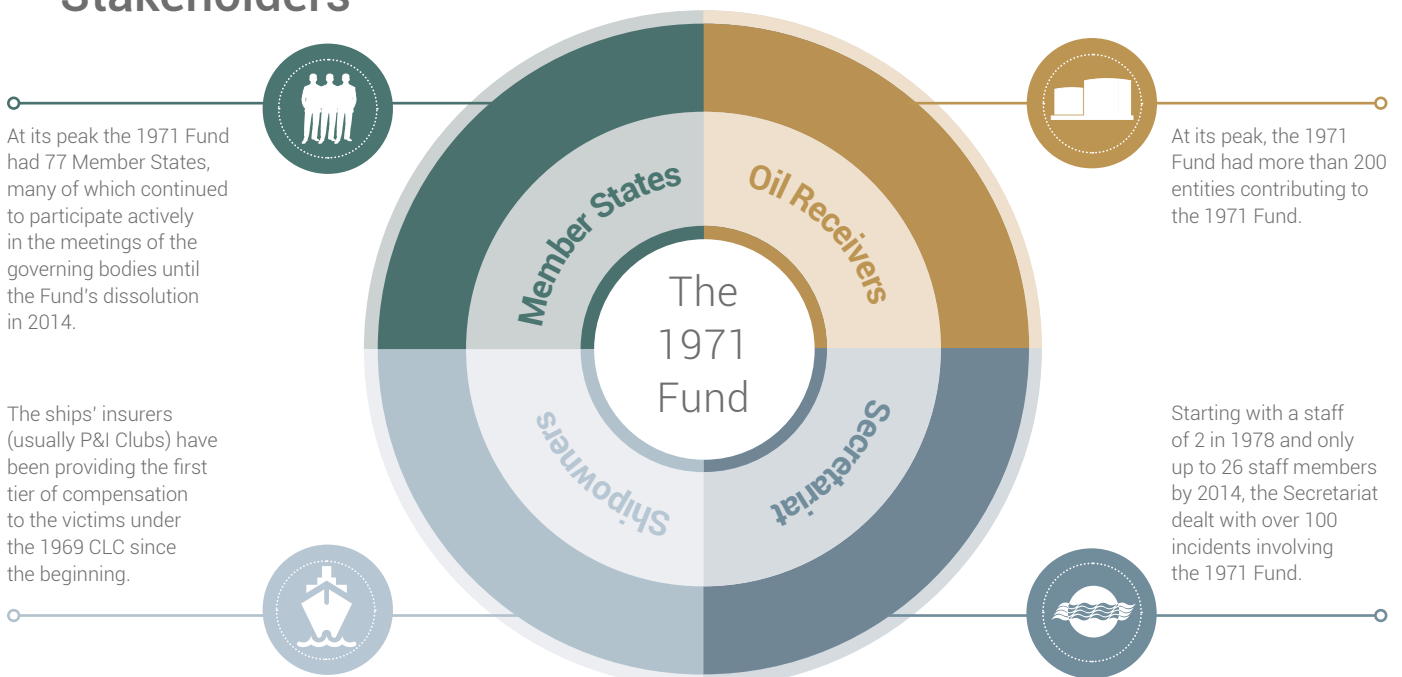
Stakeholders

At its peak the 1971 Fund had 77 Member States, many of which continued to participate actively in the meetings of the governing bodies until the Fund's dissolution in 2014.

Member States

Oil Receivers

At its peak, the 1971 Fund had more than 200 entities contributing to the 1971 Fund.

The 1971 Fund

The ships' insurers (usually P&I Clubs) have been providing the first tier of compensation to the victims under the 1969 CLC since the beginning.

Shipowners

Secretariat

Starting with a staff of 2 in 1978 and only up to 26 staff members by 2014, the Secretariat dealt with over 100 incidents involving the 1971 Fund.